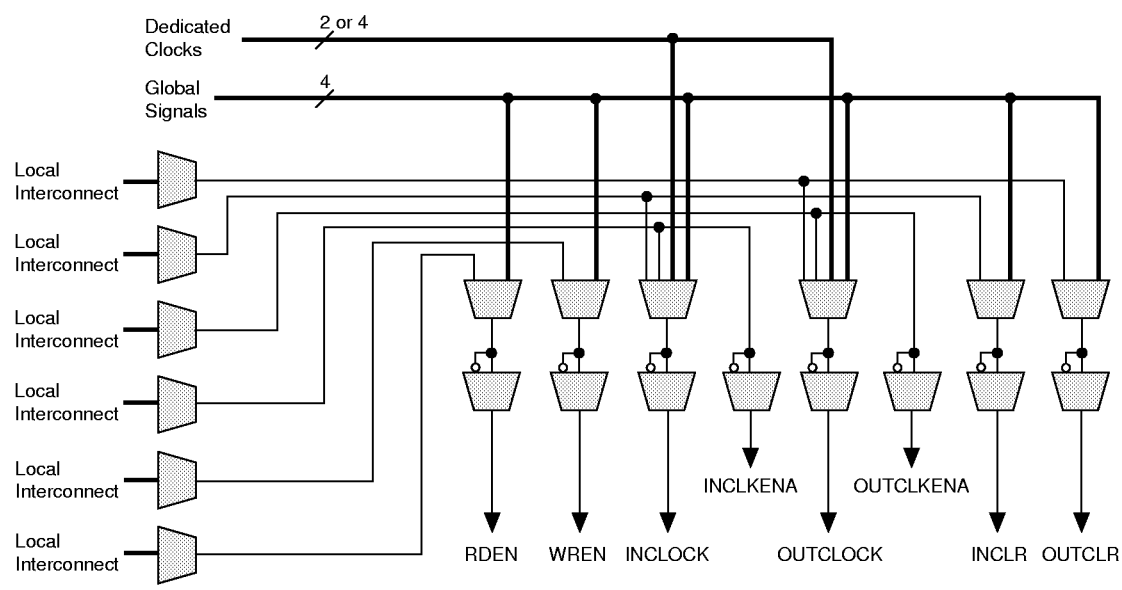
Dedicated Clocks

2 or 4

Global Signals

4

Local Interconnect

Local Interconnect

Local Interconnect

Local Interconnect

Local Interconnect

Local Interconnect

INCLKENA

OUTCLKENA

RDEN

WREN

INCLOCK

OUTCLOCK

INCLR

OUTCLR